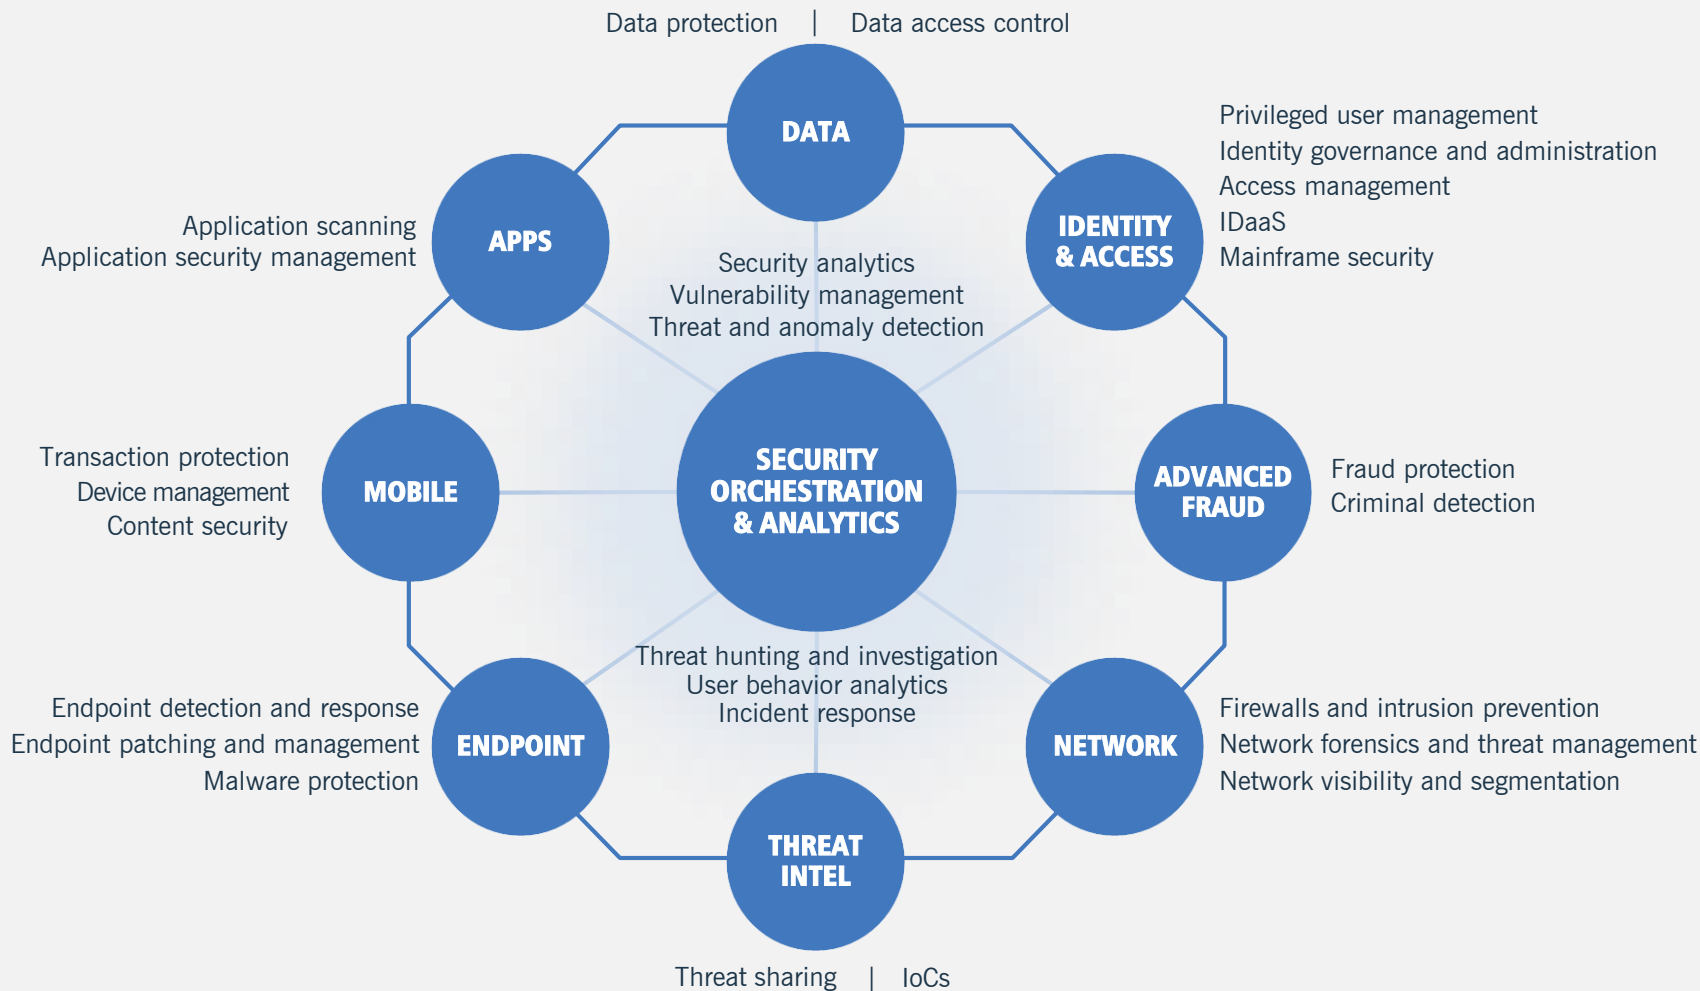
Data protection | Data access control

DATA

Privileged user management
Identity governance and administration
Access management
IDaaS
Mainframe security

IDENTITY & ACCESS

Application scanning
Application security management

APPS

Security analytics
Vulnerability management
Threat and anomaly detection

Transaction protection
Device management
Content security

MOBILE

SECURITY ORCHESTRATION & ANALYTICS

ADVANCED FRAUD

Fraud protection
Criminal detection

Threat hunting and investigation
User behavior analytics
Incident response

Endpoint detection and response
Endpoint patching and management
Malware protection

ENDPOINT

NETWORK

Firewalls and intrusion prevention
Network forensics and threat management
Network visibility and segmentation

THREAT INTEL

Threat sharing | IoCs